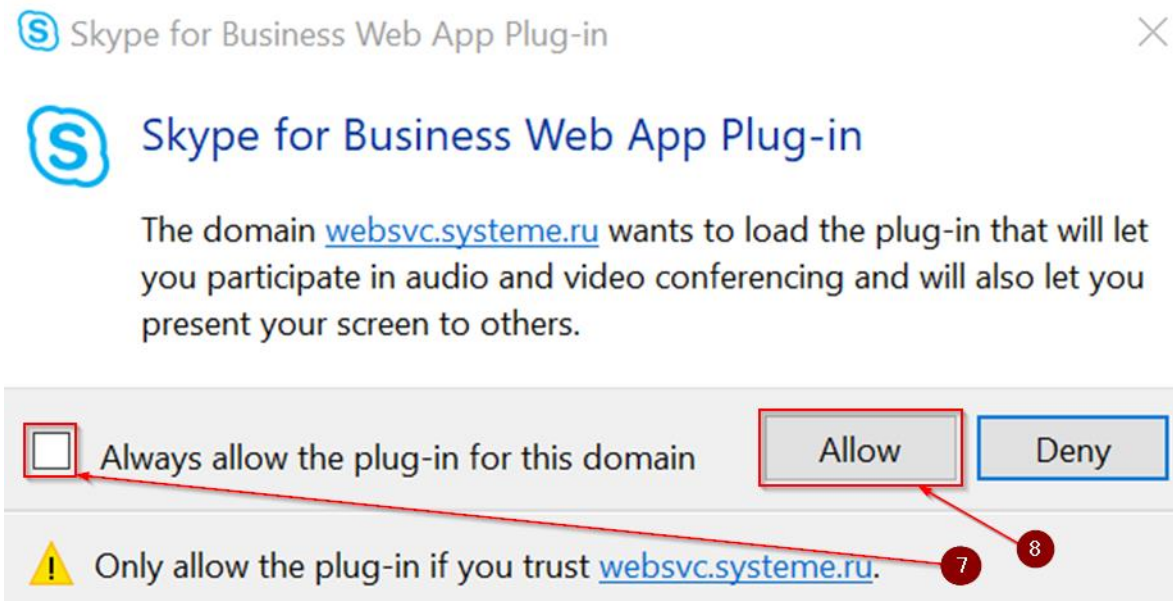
Skype for Business Web App Plug-in

Skype for Business Web App Plug-in

The domain websvc.systeme.ru wants to load the plug-in that will let you participate in audio and video conferencing and will also let you present your screen to others.

Always allow the plug-in for this domain

Allow

Deny

8

7

Only allow the plug-in if you trust websvc.systeme.ru.